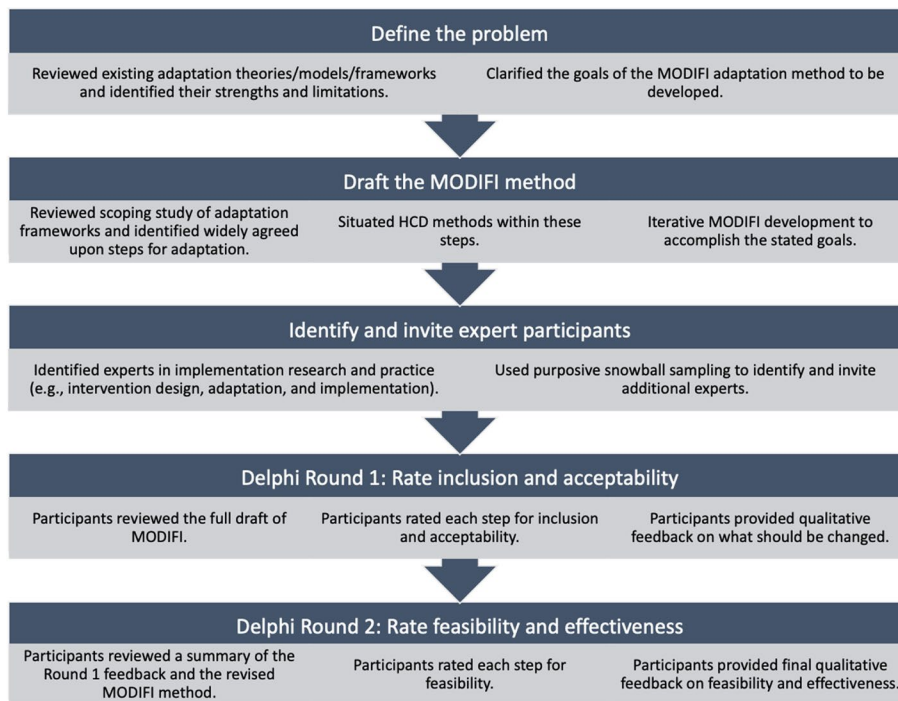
Define the problem

Reviewed existing adaptation theories/models/frameworks and identified their strengths and limitations.

Clarified the goals of the MODIFI adaptation method to be developed.

Draft the MODIFI method

Reviewed scoping study of adaptation frameworks and identified widely agreed upon steps for adaptation.

Situated HCD methods within these steps.

Iterative MODIFI development to accomplish the stated goals.

Identify and invite expert participants

Identified experts in implementation research and practice (e.g., intervention design, adaptation, and implementation).

Used purposive snowball sampling to identify and invite additional experts.

Delphi Round 1: Rate inclusion and acceptability

Participants reviewed the full draft of MODIFI.

Participants rated each step for inclusion and acceptability.

Participants provided qualitative feedback on what should be changed.

Delphi Round 2: Rate feasibility and effectiveness

Participants reviewed a summary of the Round 1 feedback and the revised MODIFI method.

Participants rated each step for feasibility.

Participants provided final qualitative feedback on feasibility and effectiveness.